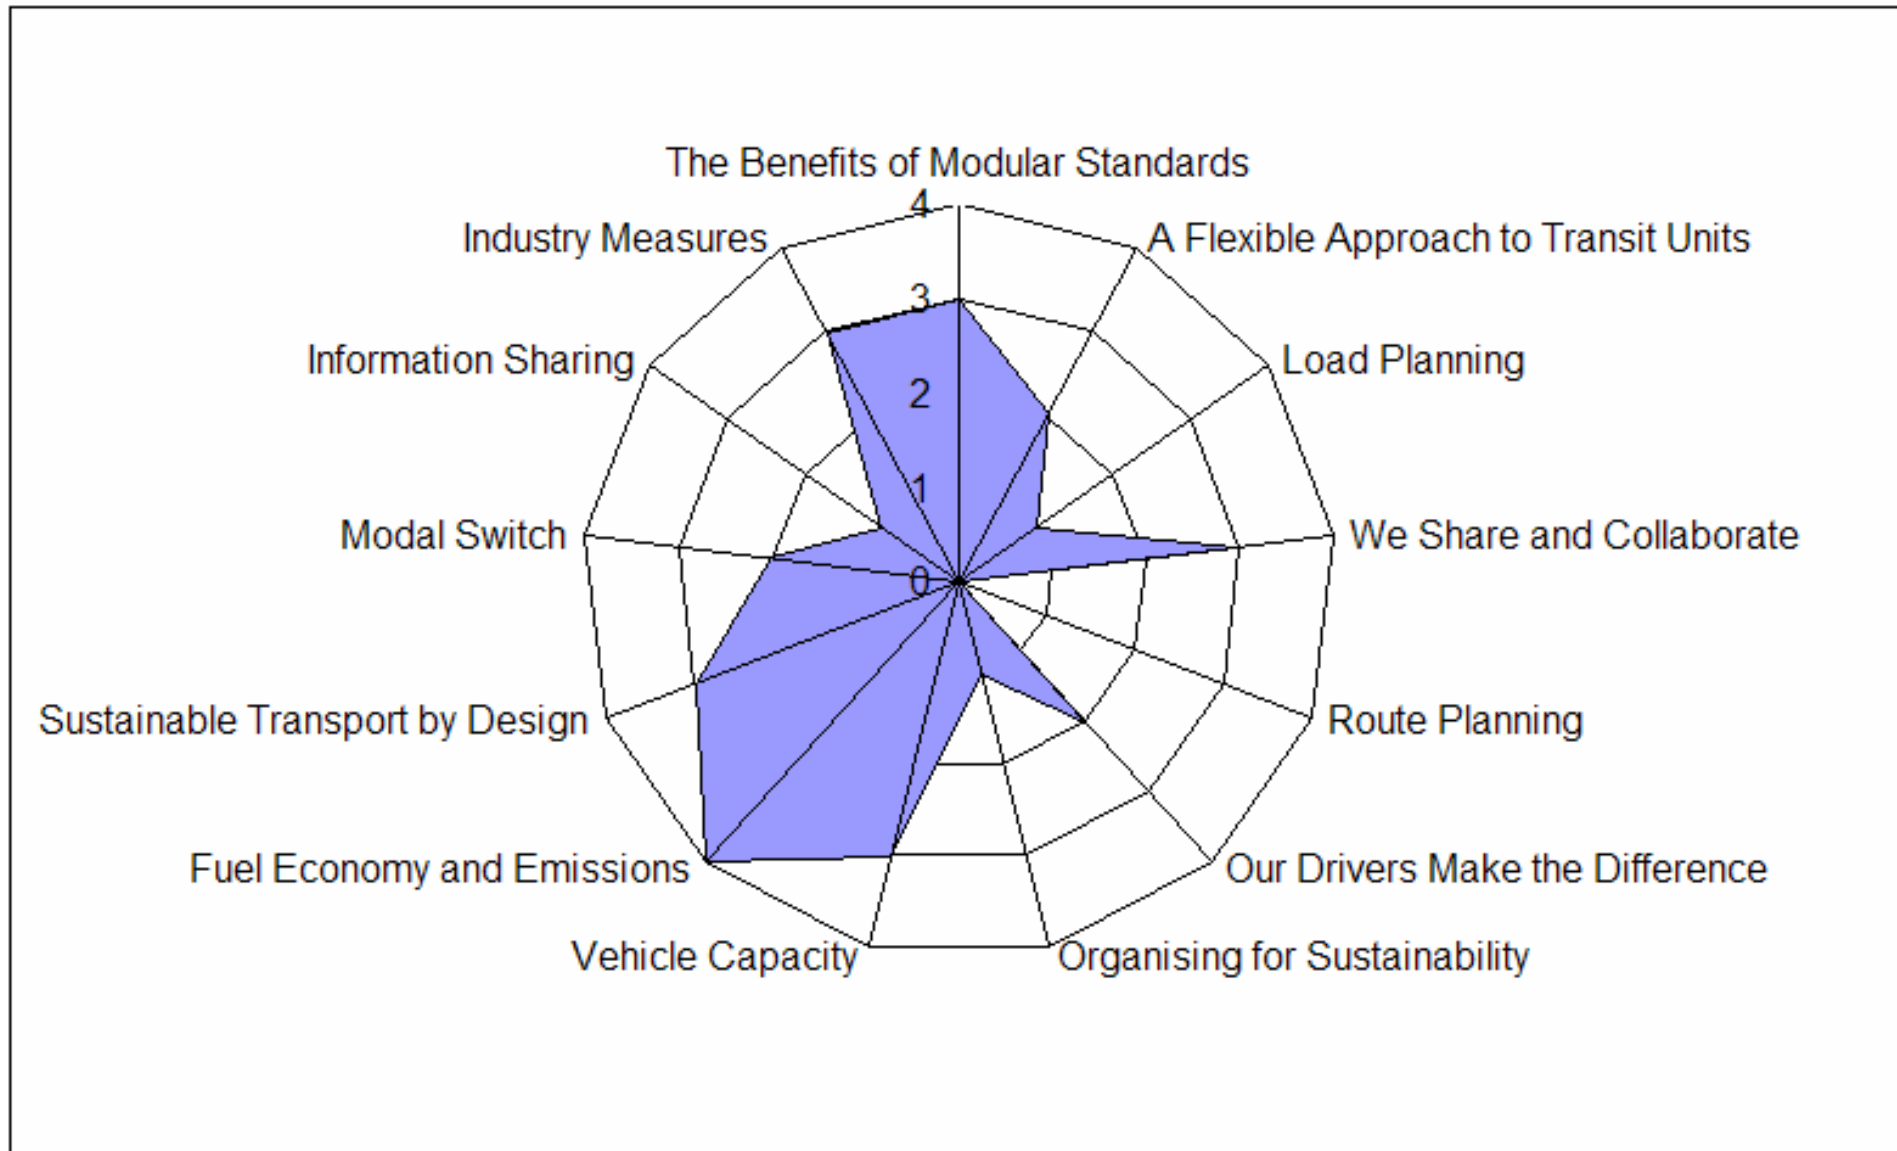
The Benefits of Modular Standards
A Flexible Approach to Transit Units
Load Planning
We Share and Collaborate
Route Planning
Our Drivers Make the Difference
Organising for Sustainability
Vehicle Capacity
Fuel Economy and Emissions
Sustainable Transport by Design
Modal Switch
Information Sharing
Industry Measures
4
3
2
1
0